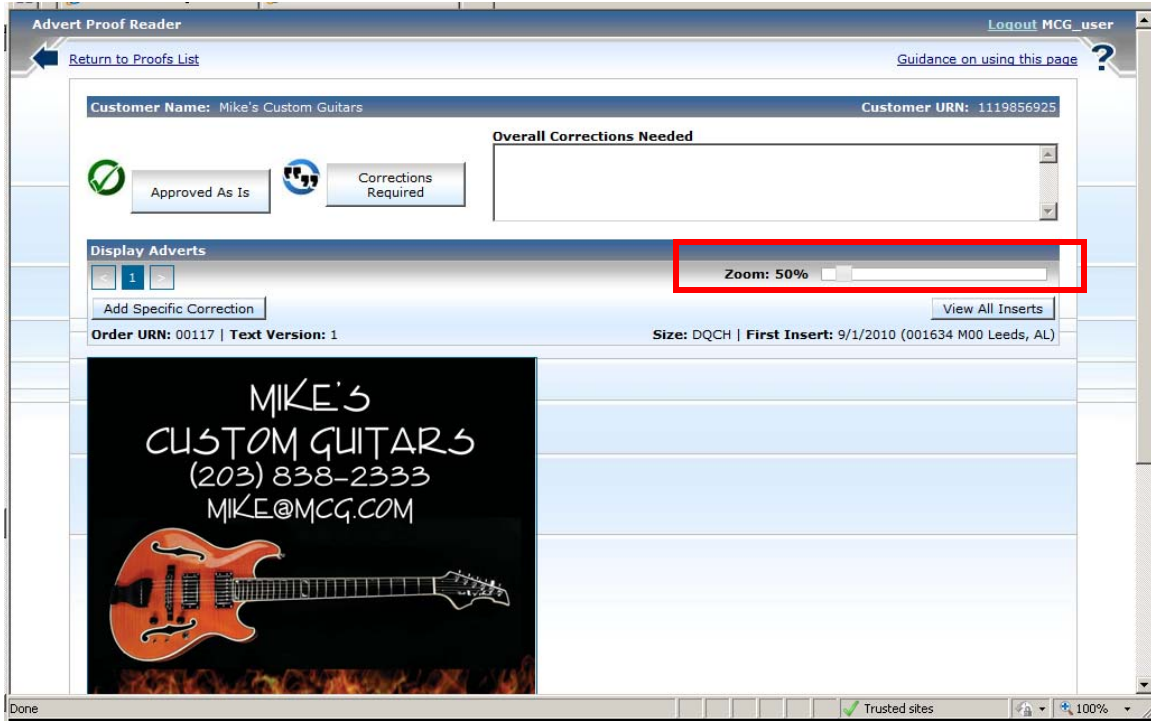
Advert Proof Reader

Logout MCG_user

Return to Proofs List

Guidance on using this page

?

Customer Name: Mike's Custom Guitars

Customer URN: 1119856925

Overall Corrections Needed

Approved As Is

Corrections Required

Display Adverts

< 1 >

Zoom: 50%

Add Specific Correction

View All Inserts

Order URN: 00117 | Text Version: 1

Size: DQCH | First Insert: 9/1/2010 (001634 M00 Leeds, AL)

MIKE'S
CUSTOM GUITARS
(203) 838-2333
MIKE@MCG.COM

Done

Trusted sites

100%